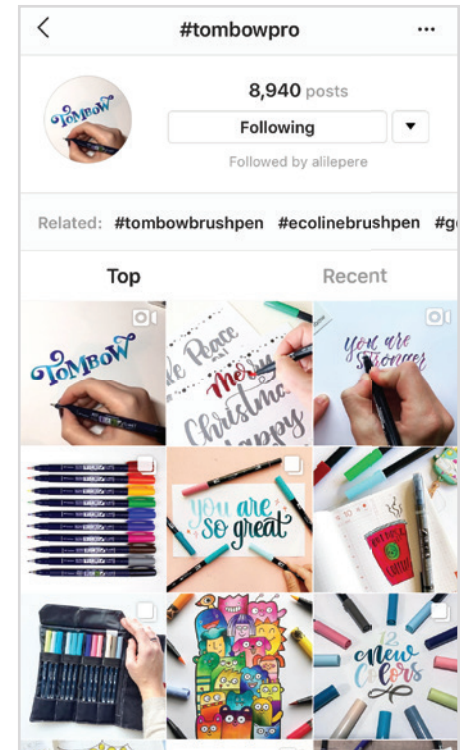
#tombowpro

8,940 posts

Following

Followed by alilepere

Related: #tombowbrushpen #ecolinebrushpen #g

Top

Recent

TOMBOW

Peace

Merry

Christmas

Happy

You are Stronger

You are so great

12 new Colors